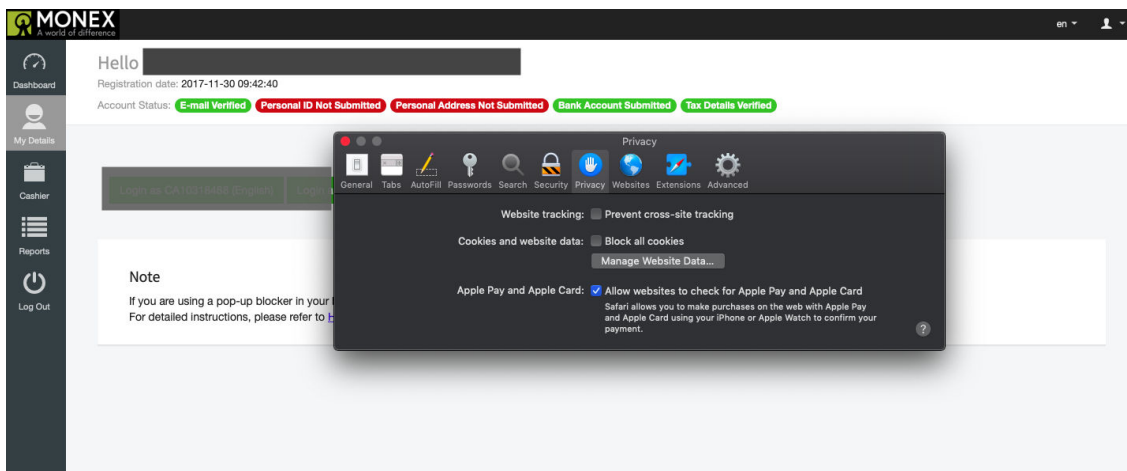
MONEX
A world of difference

en ▾

Dashboard
My Details
Cashier
Reports
Log Out

Hello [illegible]
Registration date: 2017-11-30 09:42:40
Account Status: E-mail Verified Personal ID Not Submitted Personal Address Not Submitted Bank Account Submitted Tax Details Verified

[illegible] Login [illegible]

Note
If you are using a pop-up blocker in your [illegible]
For detailed instructions, please refer to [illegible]

Privacy
General Tabs AutoFill Passwords Search Security Privacy Websites Extensions Advanced

Website tracking: Prevent cross-site tracking
Cookies and website data: Block all cookies
Manage Website Data...
Apple Pay and Apple Card: Allow websites to check for Apple Pay and Apple Card
Safari allows you to make purchases on the web with Apple Pay and Apple Card using your iPhone or Apple Watch to confirm your payment.
?